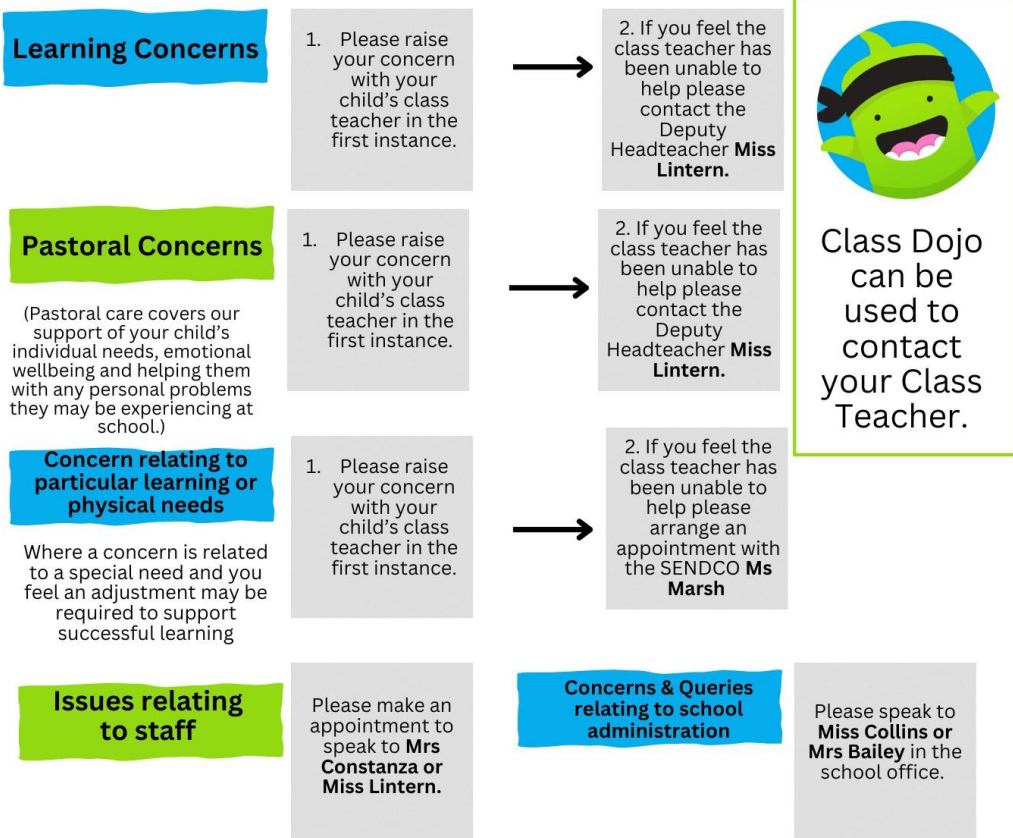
Learning Concerns

1. Please raise your concern with your child's class teacher in the first instance.

2. If you feel the class teacher has been unable to help please contact the Deputy Headteacher **Miss Lintern.**

Class Dojo can be used to contact your Class Teacher.

Pastoral Concerns

(Pastoral care covers our support of your child's individual needs, emotional wellbeing and helping them with any personal problems they may be experiencing at school.)

1. Please raise your concern with your child's class teacher in the first instance.

2. If you feel the class teacher has been unable to help please contact the Deputy Headteacher **Miss Lintern.**

Concern relating to particular learning or physical needs

Where a concern is related to a special need and you feel an adjustment may be required to support successful learning

1. Please raise your concern with your child's class teacher in the first instance.

2. If you feel the class teacher has been unable to help please arrange an appointment with the SENDCO **Ms Marsh**

Issues relating to staff

Please make an appointment to speak to **Mrs Constanza or Miss Lintern.**

Concerns & Queries relating to school administration

Please speak to **Miss Collins or Mrs Bailey** in the school office.